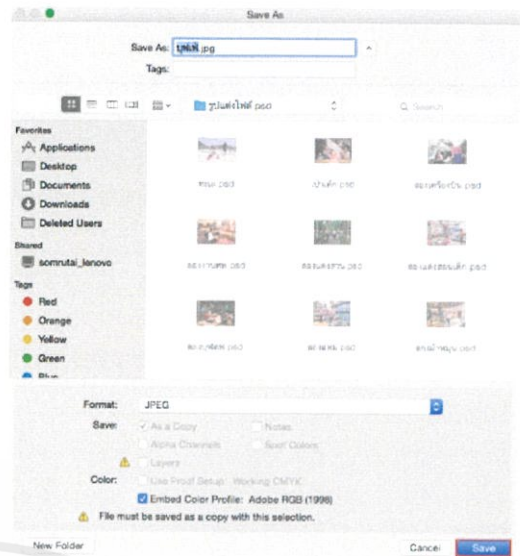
Save As

Save As: รูปเด็ก.jpg

Tags:

รูปแต่งไฟล์ psd

Q Search

Favorites
Applications
Desktop
Documents
Downloads
Deleted Users

Shared
somrutai_lenovo

Tags
Red
Orange
Yellow
Green
Blue

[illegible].psd
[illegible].psd
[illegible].psd
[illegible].psd
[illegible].psd
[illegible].psd
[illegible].psd
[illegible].psd
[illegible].psd

Format: JPEG
Save: As a Copy
Notes
Alpha Channels
Spot Colors
Layers
Color: Use Proof Setup: Working CMYK
Embed Color Profile: Adobe RGB (1998)
File must be saved as a copy with this selection.

New Folder
Cancel
Save